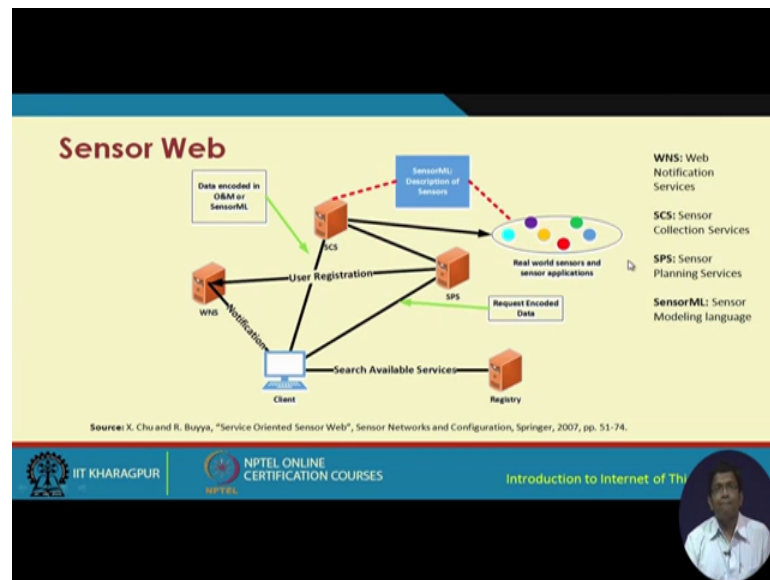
Sensor Web

Data encoded in O&M or SensorML

SensorML: Description of Sensors

SCS

Real world sensors and sensor applications

User Registration

WNS

SPS

Request Encoded Data

Notification

Search Available Services

Client

Registry

WNS: Web Notification Services

SCS: Sensor Collection Services

SPS: Sensor Planning Services

SensorML: Sensor Modeling language

Source: X. Chu and R. Buyya, "Service Oriented Sensor Web", Sensor Networks and Configuration, Springer, 2007, pp. 51-74.

IIT KHARAGPUR

NPTEL ONLINE CERTIFICATION COURSES

NPTEL

Introduction to Internet of Thi